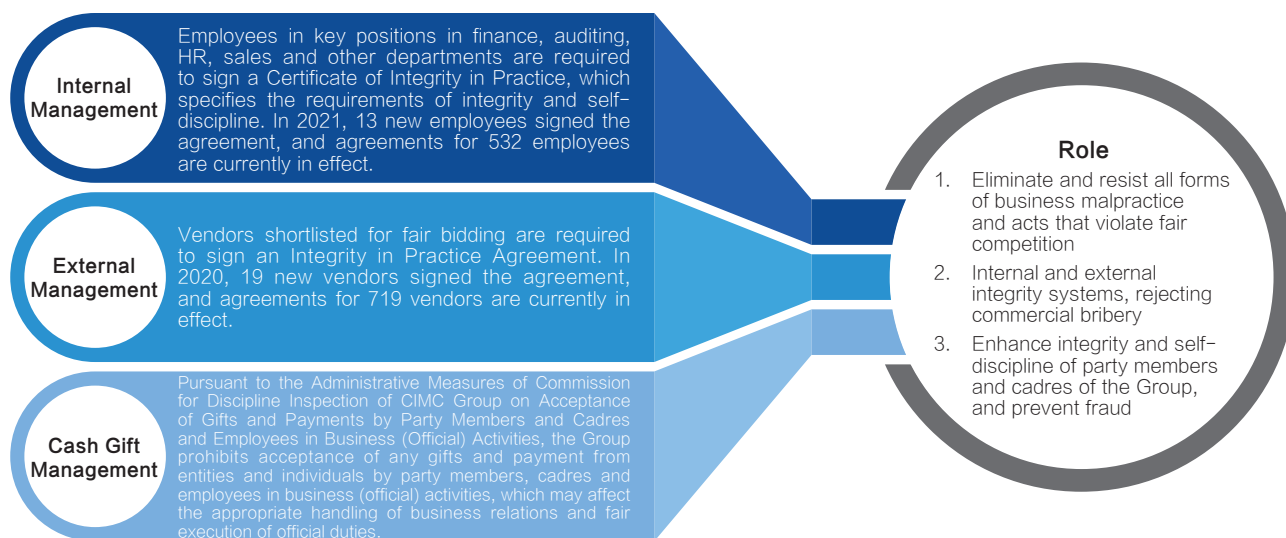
Internal Management

Employees in key positions in finance, auditing, HR, sales and other departments are required to sign a Certificate of Integrity in Practice, which specifies the requirements of integrity and self-discipline. In 2021, 13 new employees signed the agreement, and agreements for 532 employees are currently in effect.

External Management

Vendors shortlisted for fair bidding are required to sign an Integrity in Practice Agreement. In 2020, 19 new vendors signed the agreement, and agreements for 719 vendors are currently in effect.

Cash Gift Management

Pursuant to the Administrative Measures of Commission for Discipline Inspection of CIMC Group on Acceptance of Gifts and Payments by Party Members and Cadres and Employees in Business (Official) Activities, the Group prohibits acceptance of any gifts and payment from entities and individuals by party members, cadres and employees in business (official) activities, which may affect the appropriate handling of business relations and fair execution of official duties.

Role

1. Eliminate and resist all forms of business malpractice and acts that violate fair competition

2. Internal and external integrity systems, rejecting commercial bribery

3. Enhance integrity and self-discipline of party members and cadres of the Group, and prevent fraud